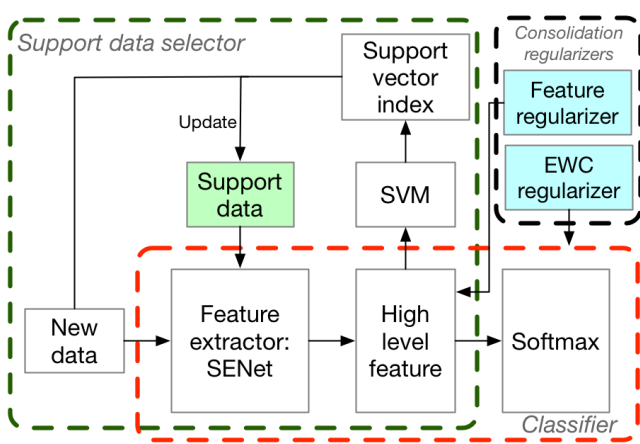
Support data selector

Support vector index

Consolidation regularizers

Feature regularizer

EWC regularizer

Update

Support data

SVM

New data

Feature extractor: SENet

High level feature

Softmax

Classifier